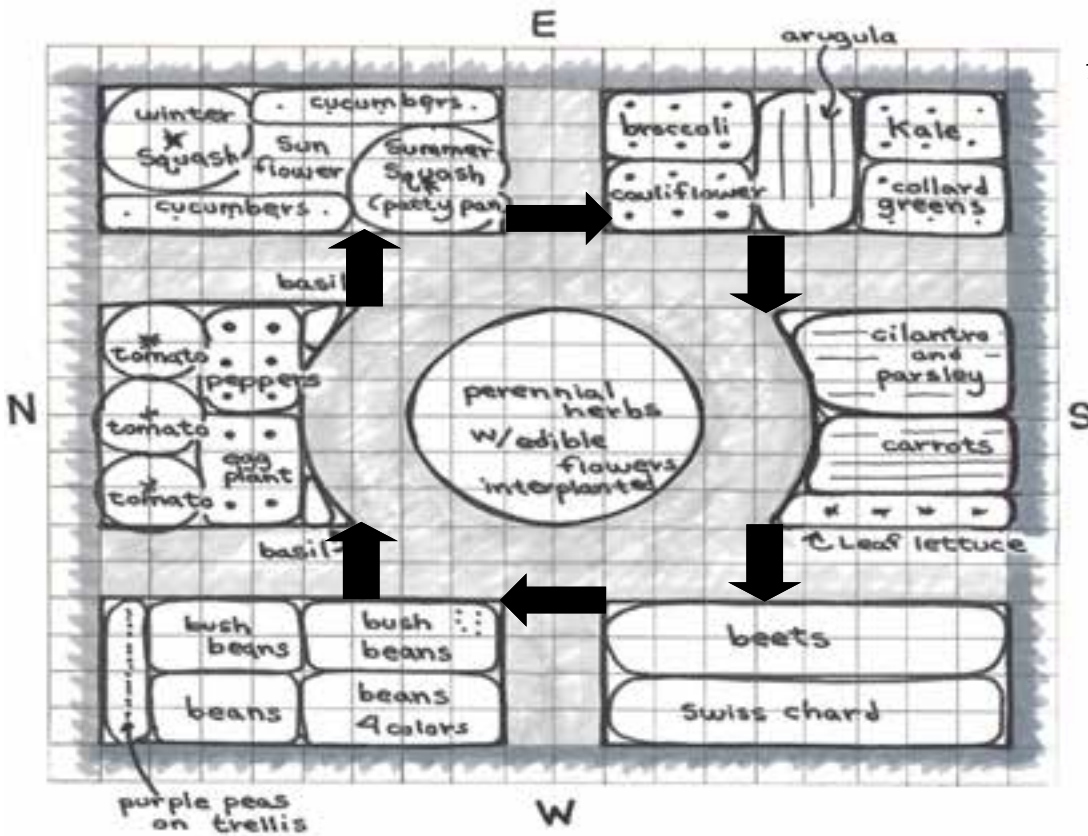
E

arugula

winter Squash
cucumbers
Sun flower
Summer Squash (patty pan)
cucumbers

broccoli
cauliflower
Kale
collard greens

basil

tomato
peppers
tomato
egg plant
tomato

basil

N

perennial herbs w/edible flowers interplanted

cilantro and parsley
carrots
Leaf lettuce

S

bush beans
bush beans
beans
beans 4 colors

beets
Swiss chard

purple peas on trellis

W